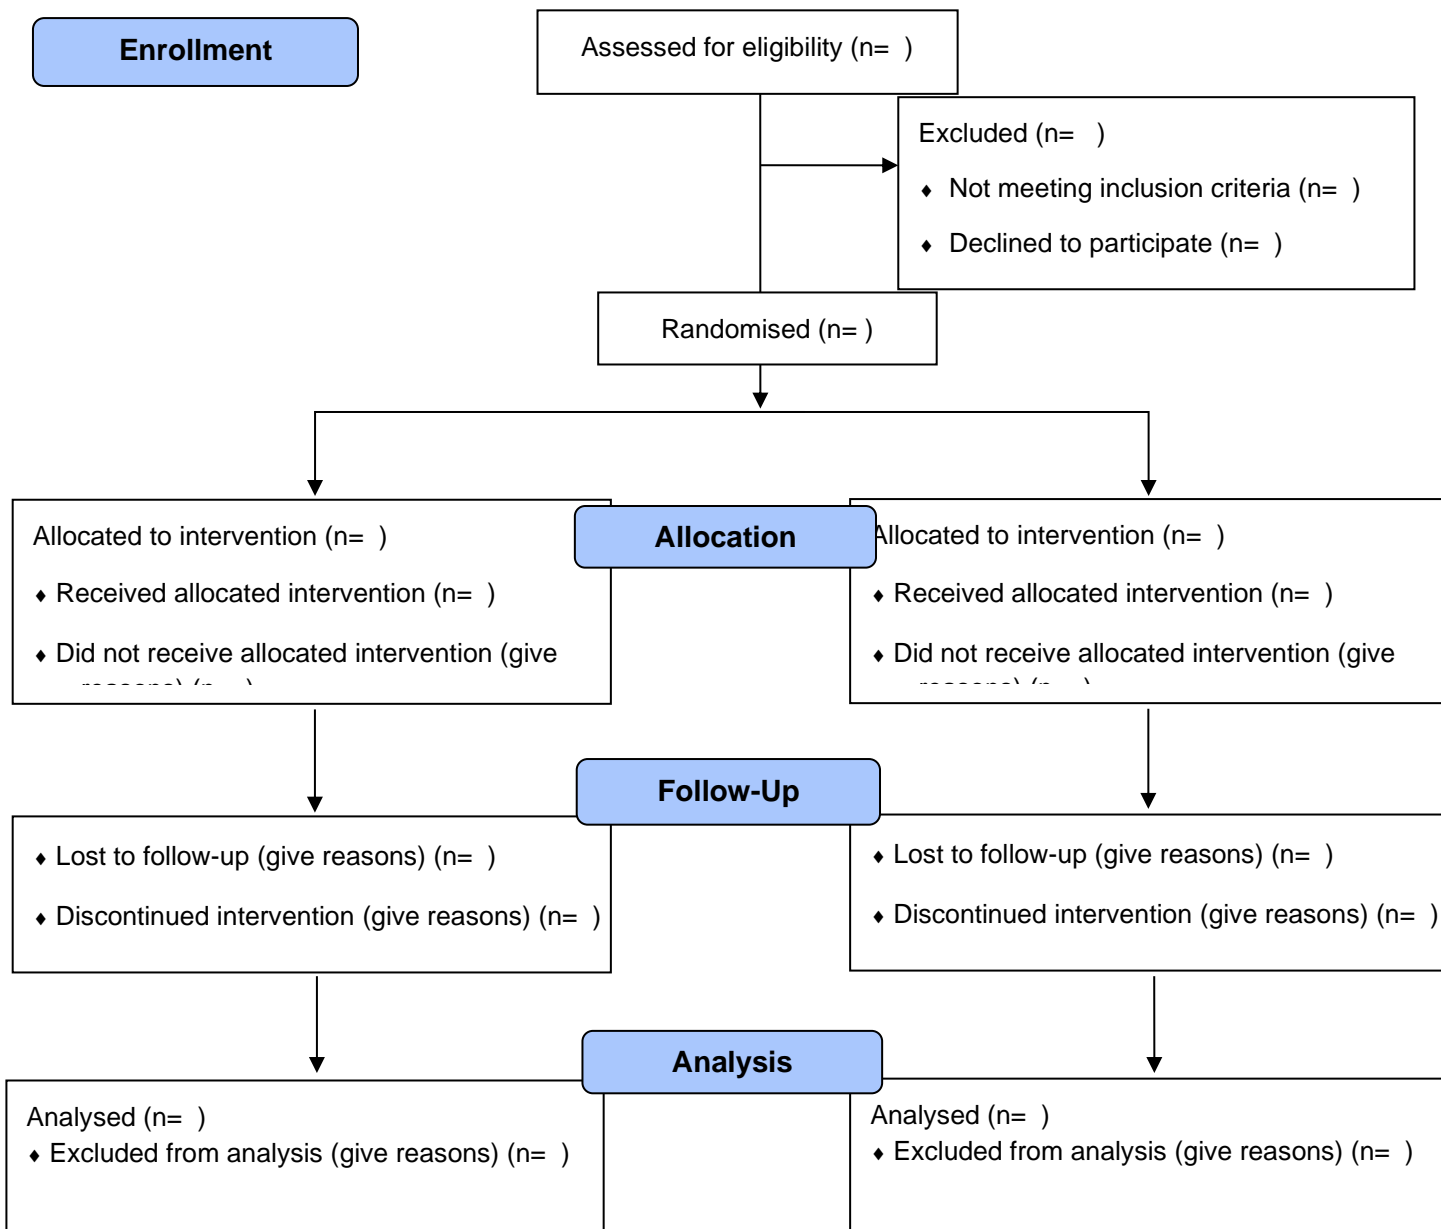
Enrollment

Assessed for eligibility (n= )

Excluded (n= )

♦ Not meeting inclusion criteria (n= )

♦ Declined to participate (n= )

Randomised (n= )

Allocation

Allocated to intervention (n= )

♦ Received allocated intervention (n= )

♦ Did not receive allocated intervention (give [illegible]

Allocated to intervention (n= )

♦ Received allocated intervention (n= )

♦ Did not receive allocated intervention (give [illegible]

Follow-Up

♦ Lost to follow-up (give reasons) (n= )

♦ Discontinued intervention (give reasons) (n= )

♦ Lost to follow-up (give reasons) (n= )

♦ Discontinued intervention (give reasons) (n= )

Analysis

Analysed (n= )

♦ Excluded from analysis (give reasons) (n= )

Analysed (n= )

♦ Excluded from analysis (give reasons) (n= )